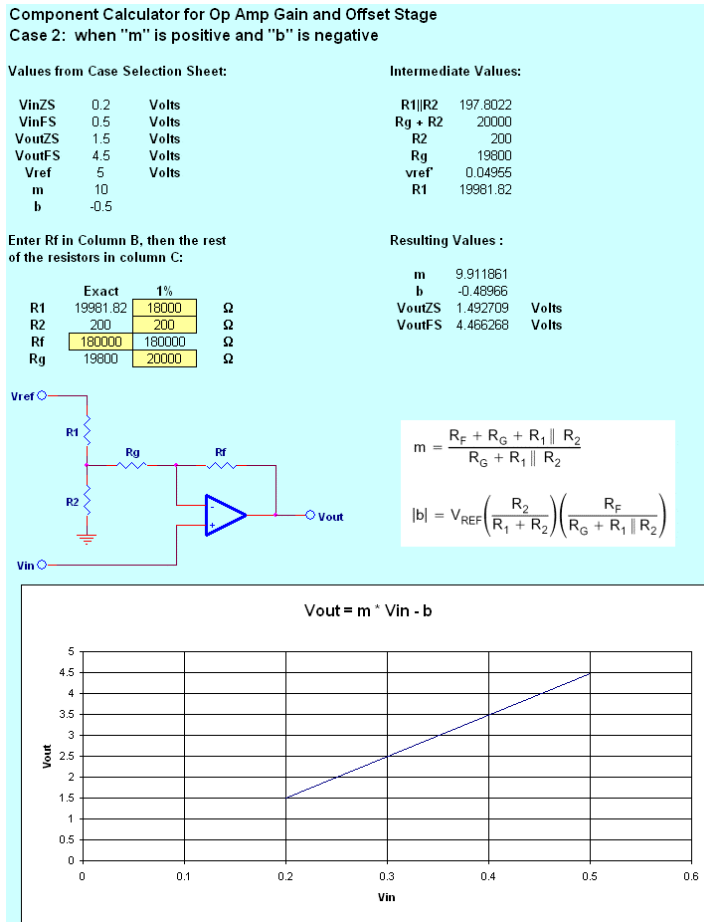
Component Calculator for Op Amp Gain and Offset Stage
Case 2: when "m" is positive and "b" is negative

Values from Case Selection Sheet:

| | | |
|---|---|---|
| VinZS | 0.2 | Volts |
| VinFS | 0.5 | Volts |
| VoutZS | 1.5 | Volts |
| VoutFS | 4.5 | Volts |
| Vref | 5 | Volts |
| m | 10 | |
| b | -0.5 | |

Intermediate Values:

| | |
|---|---|
| R1\|\|R2 | 197.8022 |
| Rg + R2 | 20000 |
| R2 | 200 |
| Rg | 19800 |
| vref' | 0.04955 |
| R1 | 19981.82 |

Enter Rf in Column B, then the rest of the resistors in column C:

| | Exact | 1% | |
|---|---|---|---|
| R1 | 19981.82 | 18000 | Ω |
| R2 | 200 | 200 | Ω |
| Rf | 180000 | 180000 | Ω |
| Rg | 19800 | 20000 | Ω |

Resulting Values :

| | | |
|---|---|---|
| m | 9.911861 | |
| b | -0.48966 | |
| VoutZS | 1.492709 | Volts |
| VoutFS | 4.466268 | Volts |

Vref
R1
Rg
Rf
R2
-
+
Vout
Vin

$m = \frac{R_F + R_G + R_1 \parallel R_2}{R_G + R_1 \parallel R_2}$

$|b| = V_{REF}\left(\frac{R_2}{R_1 + R_2}\right)\left(\frac{R_F}{R_G + R_1 \parallel R_2}\right)$

Vout = m * Vin - b

Vout
5
4.5
4
3.5
3
2.5
2
1.5
1
0.5
0
0
0.1
0.2
0.3
0.4
0.5
0.6
Vin